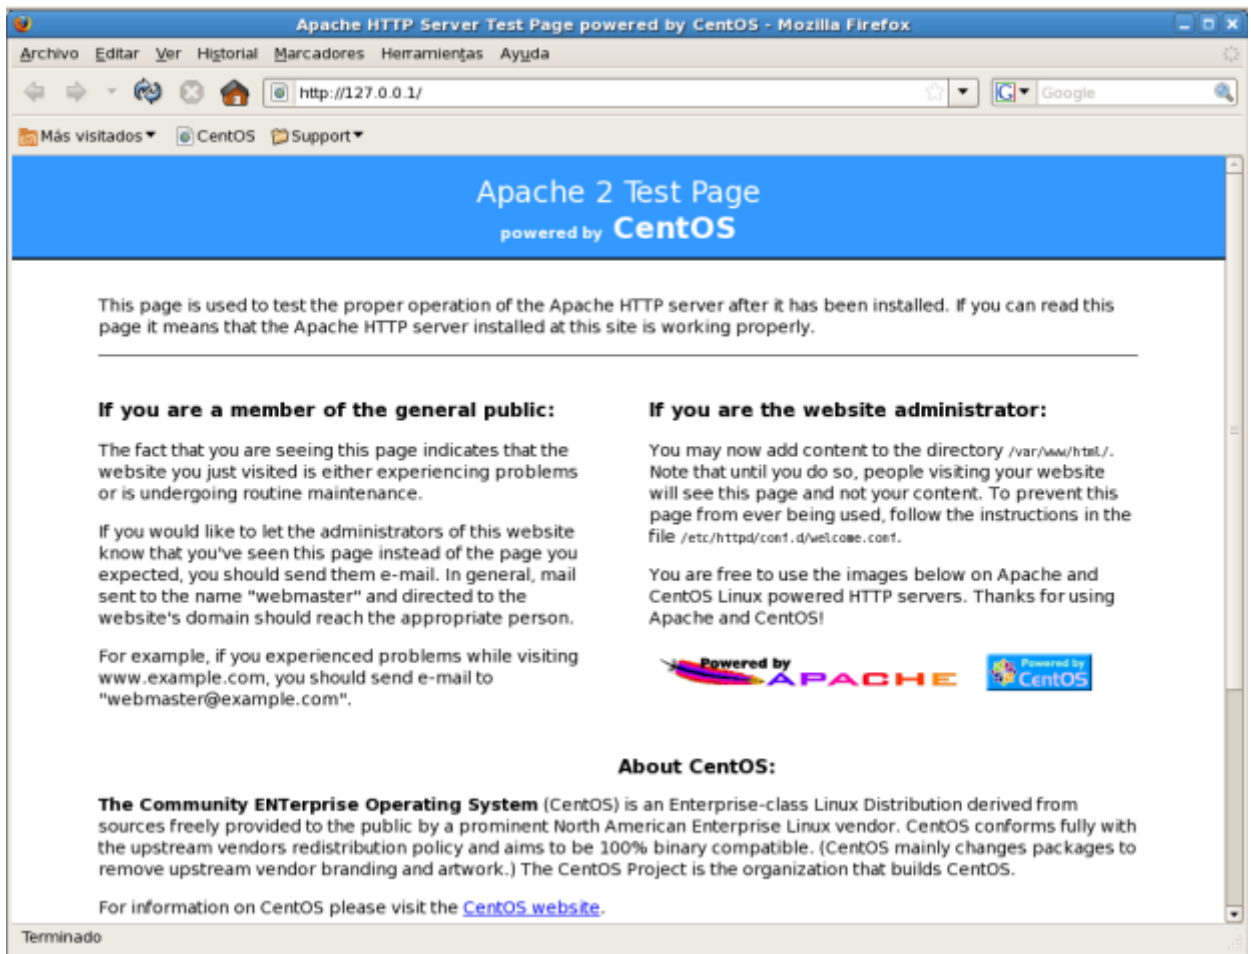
Apache HTTP Server Test Page powered by CentOS - Mozilla Firefox

Archivo Editar Ver Historial Marcadores Herramientas Ayuda

http://127.0.0.1/

Google

Más visitados CentOS Support

Apache 2 Test Page
powered by CentOS

This page is used to test the proper operation of the Apache HTTP server after it has been installed. If you can read this page it means that the Apache HTTP server installed at this site is working properly.

If you are a member of the general public:

The fact that you are seeing this page indicates that the website you just visited is either experiencing problems or is undergoing routine maintenance.

If you would like to let the administrators of this website know that you've seen this page instead of the page you expected, you should send them e-mail. In general, mail sent to the name "webmaster" and directed to the website's domain should reach the appropriate person.

For example, if you experienced problems while visiting www.example.com, you should send e-mail to "webmaster@example.com".

If you are the website administrator:

You may now add content to the directory /var/www/html/. Note that until you do so, people visiting your website will see this page and not your content. To prevent this page from ever being used, follow the instructions in the file /etc/httpd/conf.d/welcome.conf.

You are free to use the images below on Apache and CentOS Linux powered HTTP servers. Thanks for using Apache and CentOS!

Powered by APACHE

Powered by CentOS

About CentOS:

The Community ENTerprise Operating System (CentOS) is an Enterprise-class Linux Distribution derived from sources freely provided to the public by a prominent North American Enterprise Linux vendor. CentOS conforms fully with the upstream vendors redistribution policy and aims to be 100% binary compatible. (CentOS mainly changes packages to remove upstream vendor branding and artwork.) The CentOS Project is the organization that builds CentOS.

For information on CentOS please visit the CentOS website.

Terminado